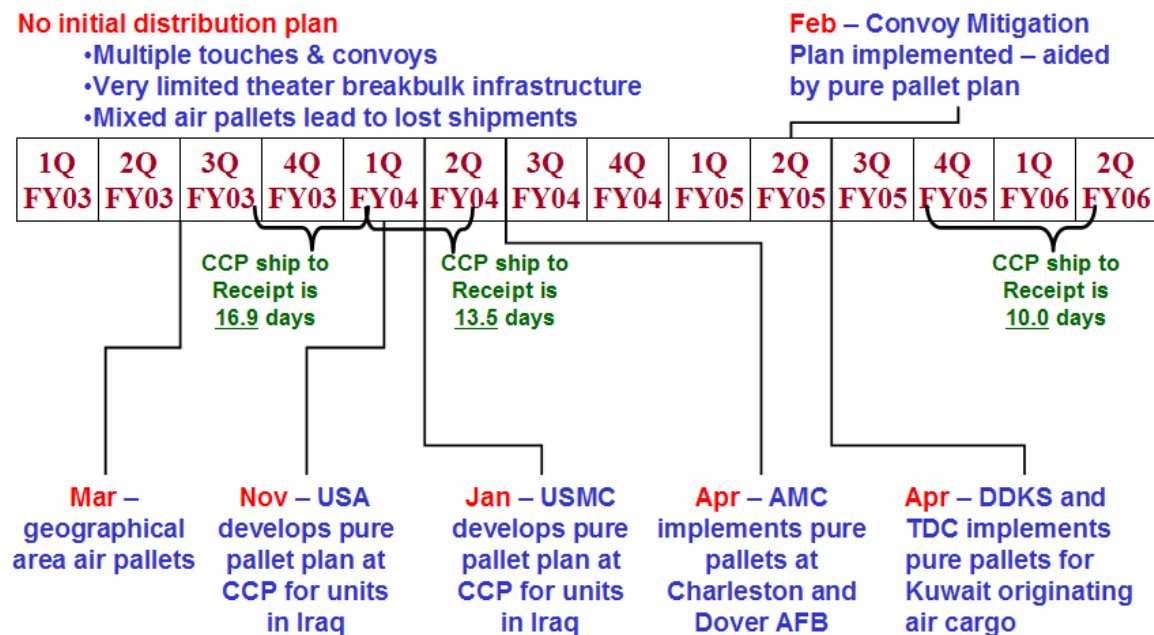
No initial distribution plan
•Multiple touches & convoys
•Very limited theater breakbulk infrastructure
•Mixed air pallets lead to lost shipments

Feb – Convoy Mitigation Plan implemented – aided by pure pallet plan

| 1Q FY03 | 2Q FY03 | 3Q FY03 | 4Q FY03 | 1Q FY04 | 2Q FY04 | 3Q FY04 | 4Q FY04 | 1Q FY05 | 2Q FY05 | 3Q FY05 | 4Q FY05 | 1Q FY06 | 2Q FY06 |
|---|---|---|---|---|---|---|---|---|---|---|---|---|---|

CCP ship to Receipt is 16.9 days

CCP ship to Receipt is 13.5 days

CCP ship to Receipt is 10.0 days

Mar – geographical area air pallets

Nov – USA develops pure pallet plan at CCP for units in Iraq

Jan – USMC develops pure pallet plan at CCP for units in Iraq

Apr – AMC implements pure pallets at Charleston and Dover AFB

Apr – DDKS and TDC implements pure pallets for Kuwait originating air cargo